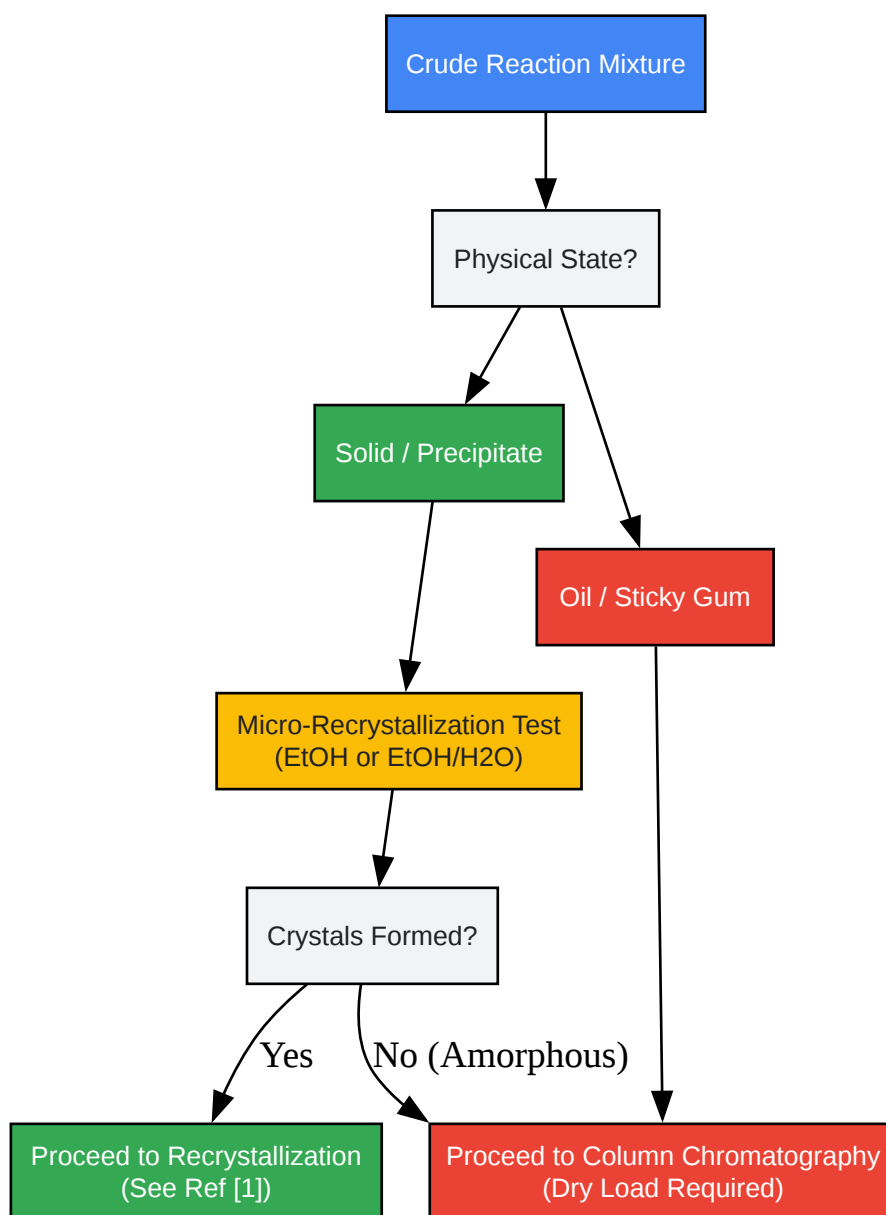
Crude Reaction Mixture

Physical State?

Solid / Precipitate

Oil / Sticky Gum

Micro-Recrystallization Test (EtOH or EtOH/H2O)

Crystals Formed?

Yes

No (Amorphous)

Proceed to Recrystallization (See Ref [1])

Proceed to Column Chromatography (Dry Load Required)